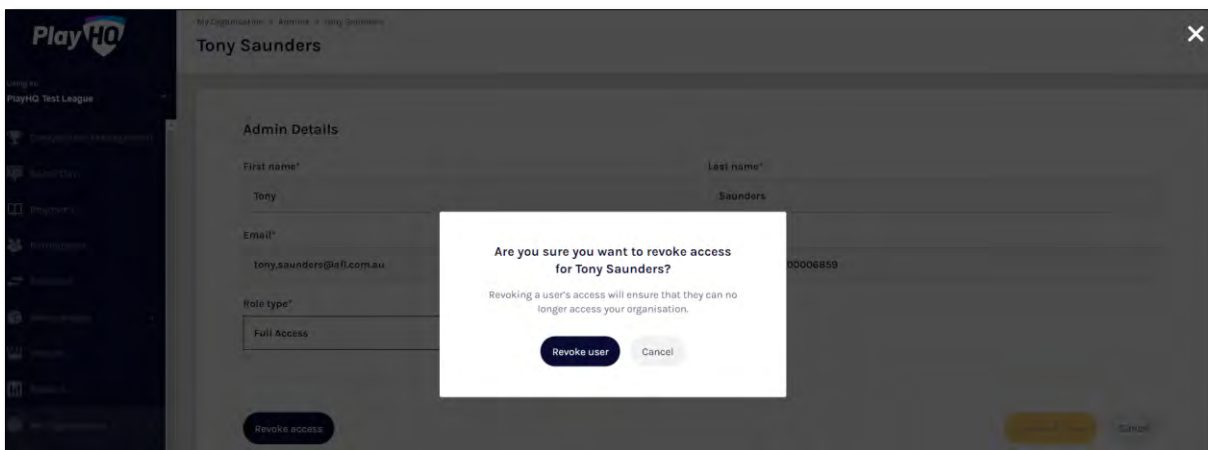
PlayHQ

PlayHQ Test League

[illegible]

My Organisation > Admins > Tony Saunders

Tony Saunders

Admin Details

First name*

Tony

Last name*

Saunders

Email*

tony.saunders@afl.com.au

00006859

Role type*

Full Access

Revoke access

Cancel

Are you sure you want to revoke access for Tony Saunders?

Revoking a user's access will ensure that they can no longer access your organisation.

Revoke user

Cancel